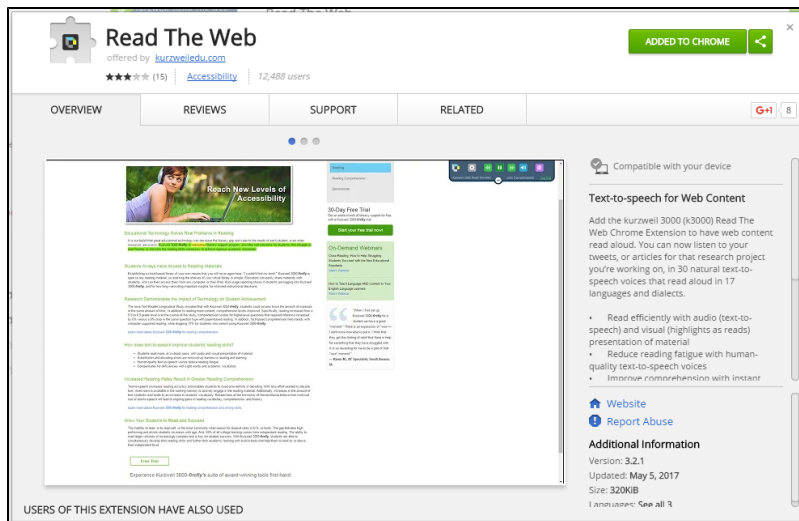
Read The Web

offered by kurzweiledu.com

(15) Accessibility 12,488 users

ADDED TO CHROME

OVERVIEW REVIEWS SUPPORT RELATED

G+1 8

Reach New Levels of Accessibility

Educational Technology Solves New Problems in Reading

Students Always Have Access to Reading Materials

Research Demonstrates the Impact of Technology on Student Achievement

How does text-to-speech improve student reading skills?

Increased Reading Rates Result in Greater Reading Comprehension

Allow Your Students to Read and Succeed

Free Trial

Experience Kurzweil 3000-firefly's suite of award-winning tools first-hand

30-Day Free Trial

Start your free trial now!

On-Demand Webinars

Compatible with your device

Text-to-speech for Web Content

Add the kurzweil 3000 (k3000) Read The Web Chrome Extension to have web content read aloud. You can now listen to your tweets, or articles for that research project you're working on, in 30 natural text-to-speech voices that read aloud in 17 languages and dialects.

• Read efficiently with audio (text-to-speech) and visual (highlights as reads) presentation of material

• Reduce reading fatigue with human-quality text-to-speech voices

• Improve comprehension with instant

Website

Report Abuse

Additional Information

Version: 3.2.1

Updated: May 5, 2017

Size: 320KiB

Languages: See all 3

USERS OF THIS EXTENSION HAVE ALSO USED